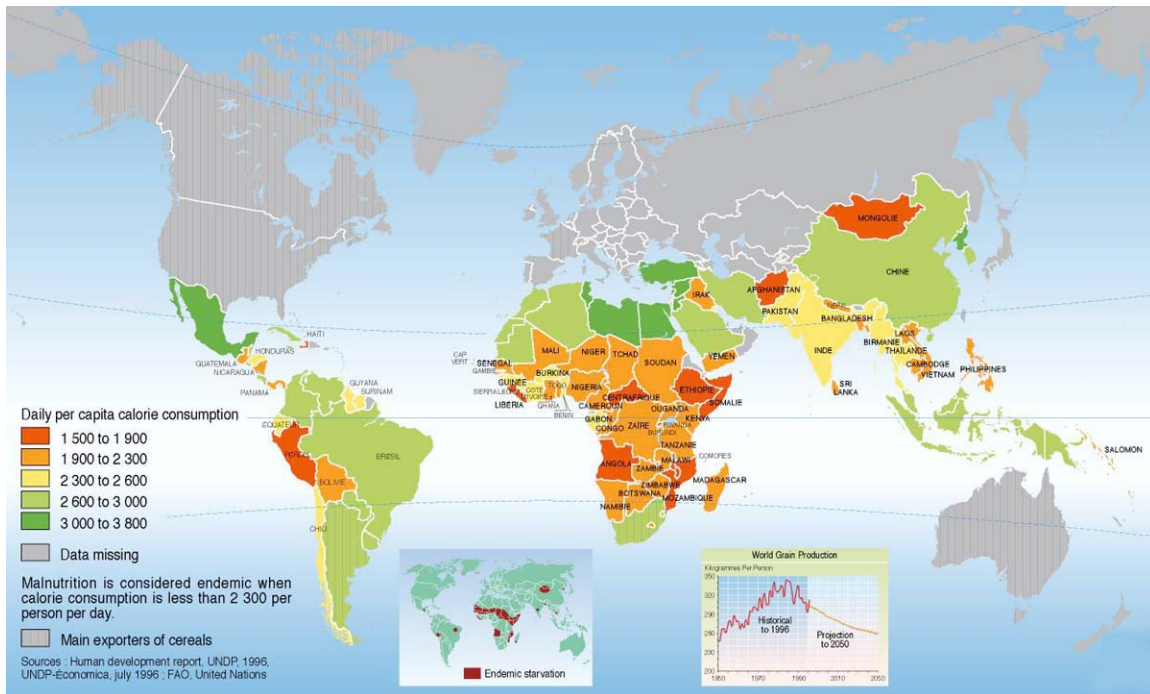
MONGOLIE
CHINE
AFGHANISTAN
IRAK
PAKISTAN
NEPAL
BANGLADESH
LAOS
BIRMANIE
THAILANDE
INDE
CAMBODGE
VIETNAM
PHILIPPINES
SRI LANKA
YEMEN
HAITI
HONDURAS
GUATEMALA
NICARAGUA
PANAMA
GUYANA
SURINAM
CAP VERT
SENEGAL
GAMBIE
GUINEE
SIERRA LEONE
LIBERIA
MALI
NIGER
TCHAD
SOUDAN
BURKINA
NIGERIA
COTE D'IVOIRE
TOGO
GHANA
BENIN
ETHIOPIE
SOMALIE
CENTRAFRIQUE
CAMEROUN
GABON
CONGO
ZAIRE
OUGANDA
KENYA
RWANDA
BURUNDI
TANZANIE
COMORES
ANGOLA
ZAMBIE
MALAWI
ZIMBABWE
BOTSWANA
NAMIBIE
MOZAMBIQUE
MADAGASCAR
SALOMON
EQUATEUR
PEROU
BOLIVIE
BRASIL
CHILI

Daily per capita calorie consumption
1 500 to 1 900
1 900 to 2 300
2 300 to 2 600
2 600 to 3 000
3 000 to 3 800
Data missing

Malnutrition is considered endemic when calorie consumption is less than 2 300 per person per day.

Main exporters of cereals

Sources : Human development report, UNDP, 1996, UNDP-Économica, july 1996 ; FAO, United Nations

Endemic starvation

World Grain Production
Kilogrammes Per Person
350
330
310
290
270
250
230
210
Historical to 1996
Projection to 2050
1950
1970
1990
2010
2030
2050